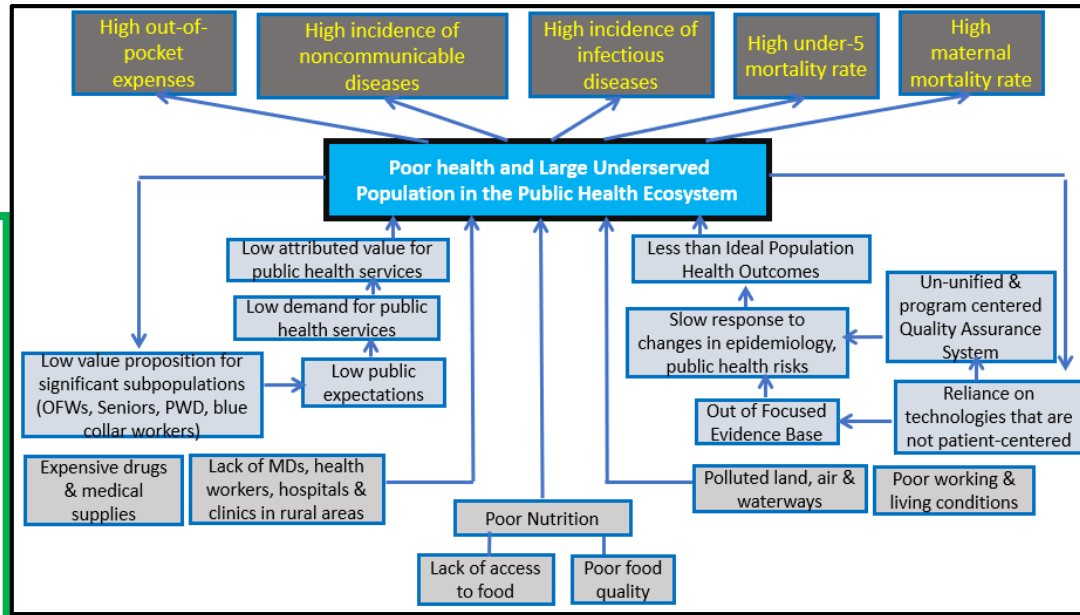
High out-of-pocket expenses

High incidence of noncommunicable diseases

High incidence of infectious diseases

High under-5 mortality rate

High maternal mortality rate

Poor health and Large Underserved Population in the Public Health Ecosystem

Low attributed value for public health services

Low demand for public health services

Low value proposition for significant subpopulations (OFWs, Seniors, PWD, blue collar workers)

Low public expectations

Less than Ideal Population Health Outcomes

Slow response to changes in epidemiology, public health risks

Un-unified & program centered Quality Assurance System

Out of Focused Evidence Base

Reliance on technologies that are not patient-centered

Expensive drugs & medical supplies

Lack of MDs, health workers, hospitals & clinics in rural areas

Poor Nutrition

Lack of access to food

Poor food quality

Polluted land, air & waterways

Poor working & living conditions